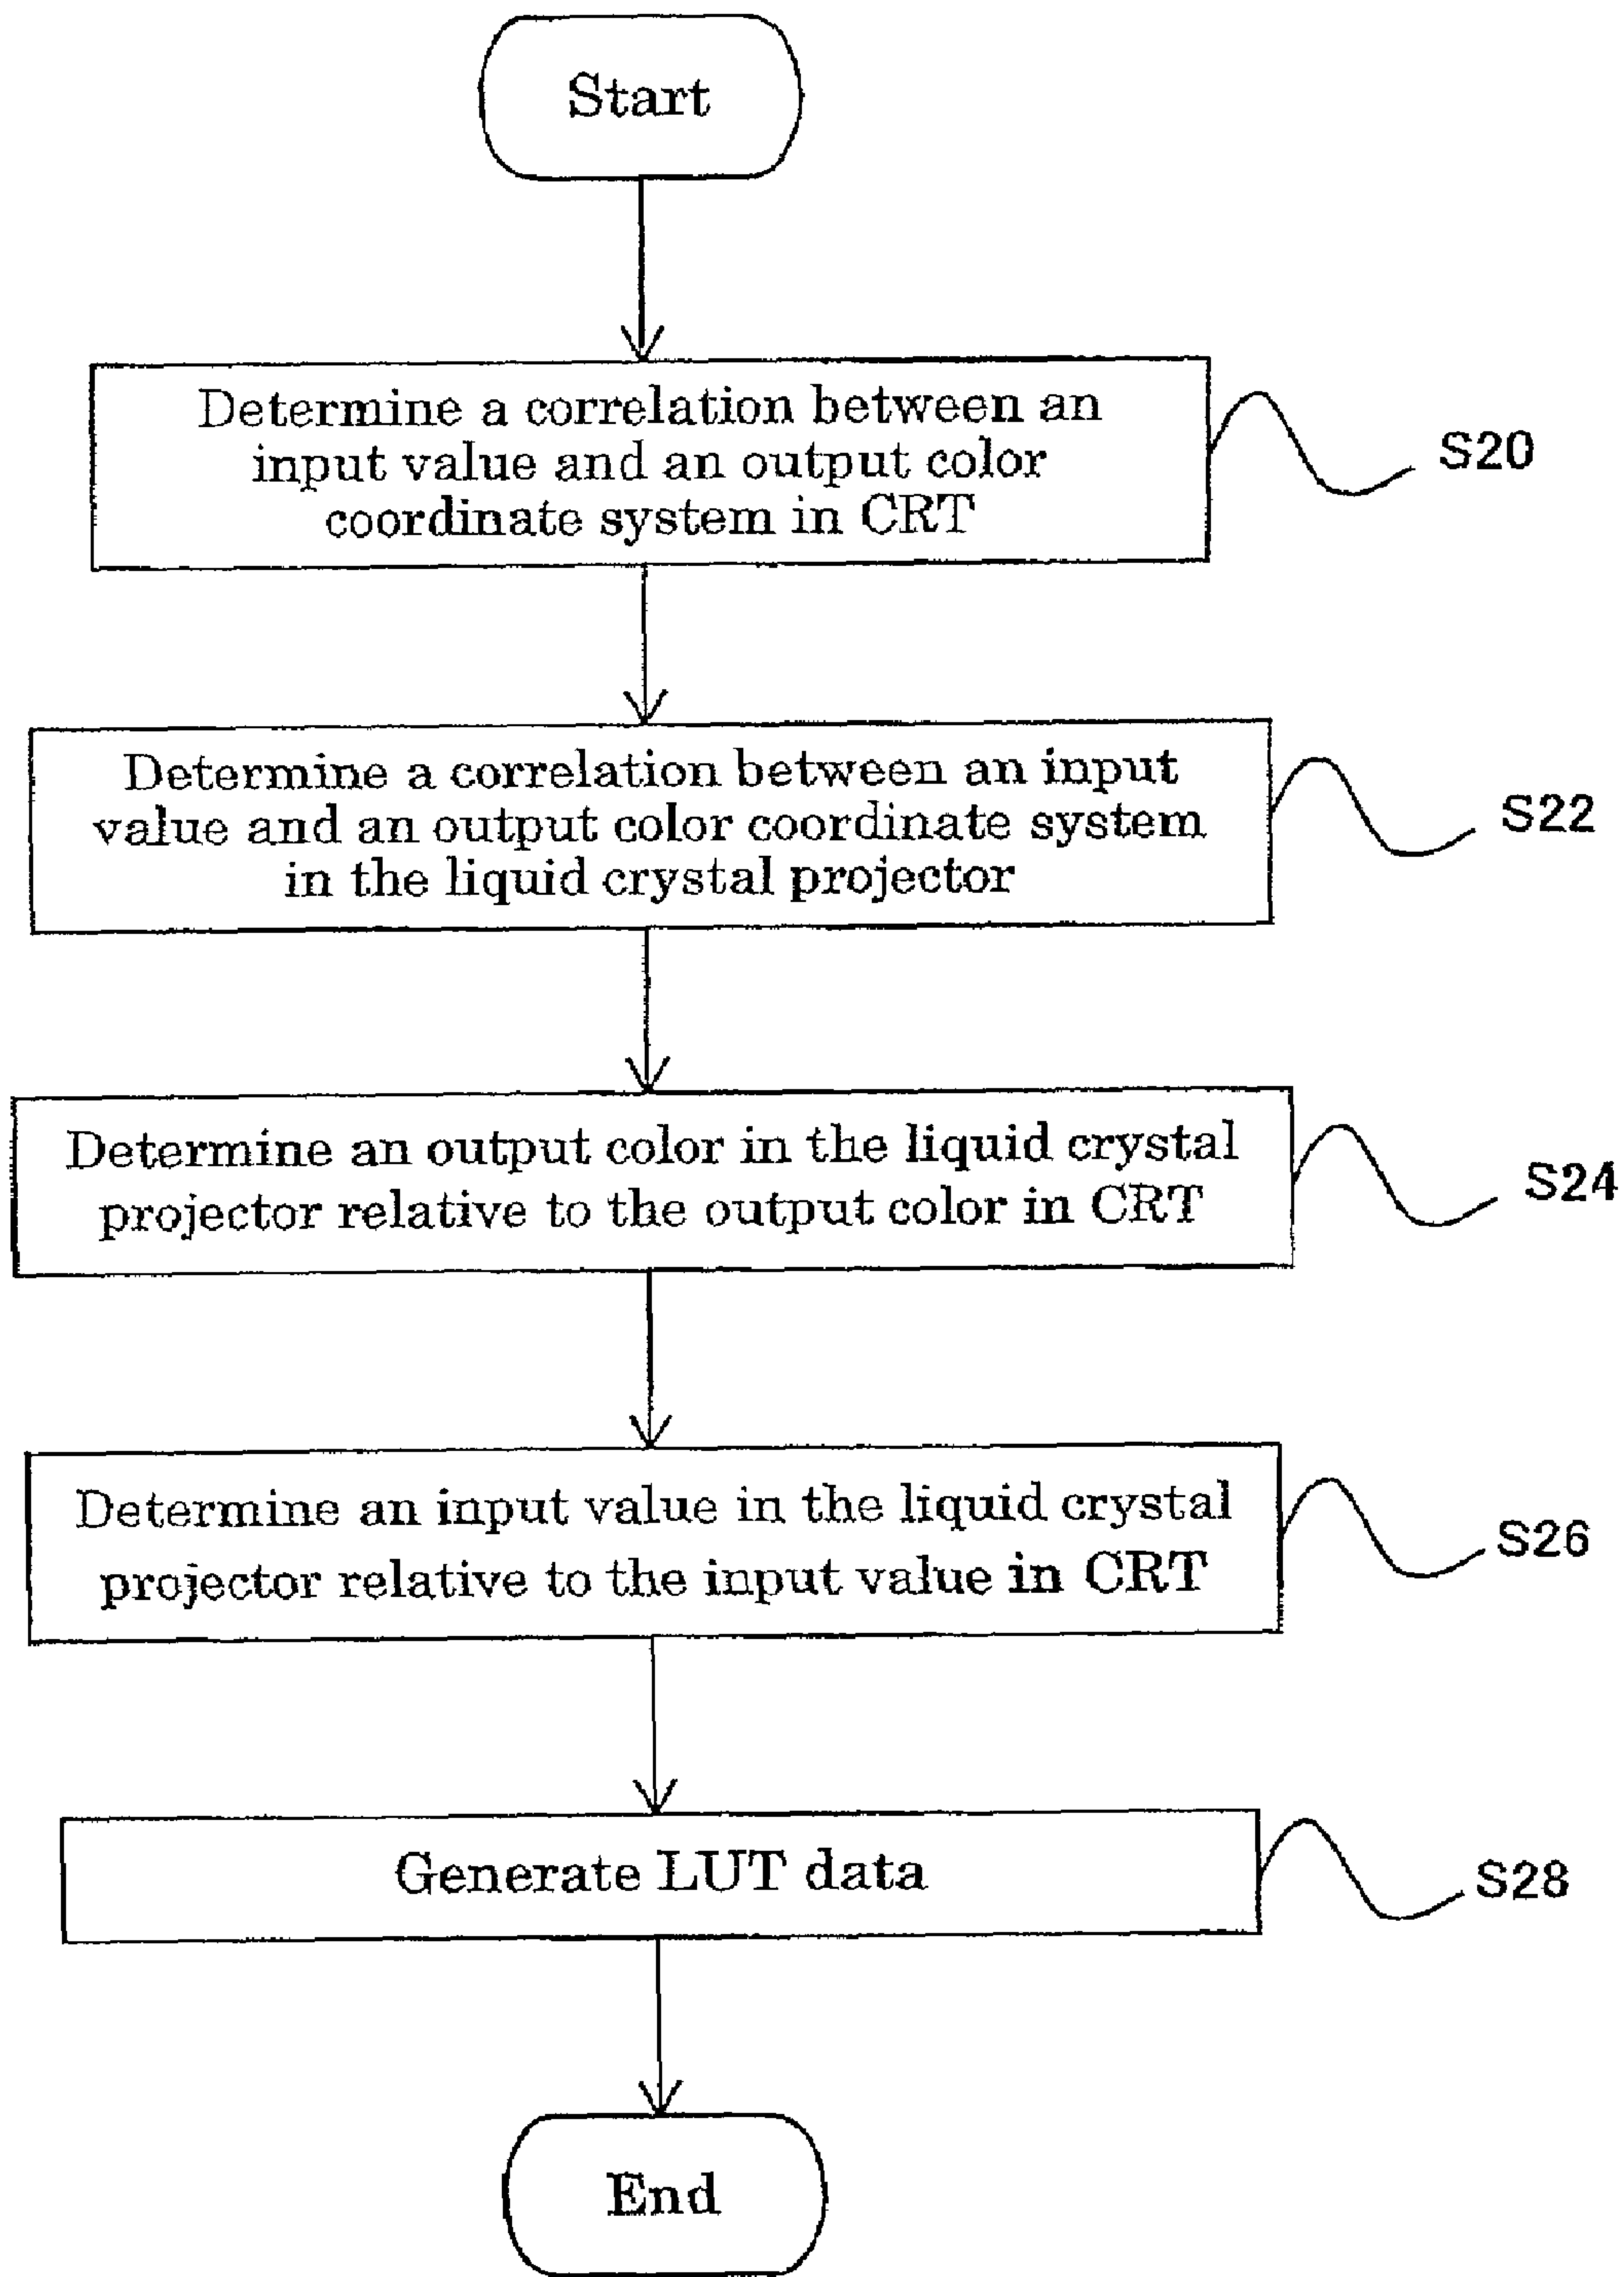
Start

Determine a correlation between an input value and an output color coordinate system in CRT

S20

Determine a correlation between an input value and an output color coordinate system in the liquid crystal projector

S22

Determine an output color in the liquid crystal projector relative to the output color in CRT

S24

Determine an input value in the liquid crystal projector relative to the input value in CRT

S26

Generate LUT data

S28

End